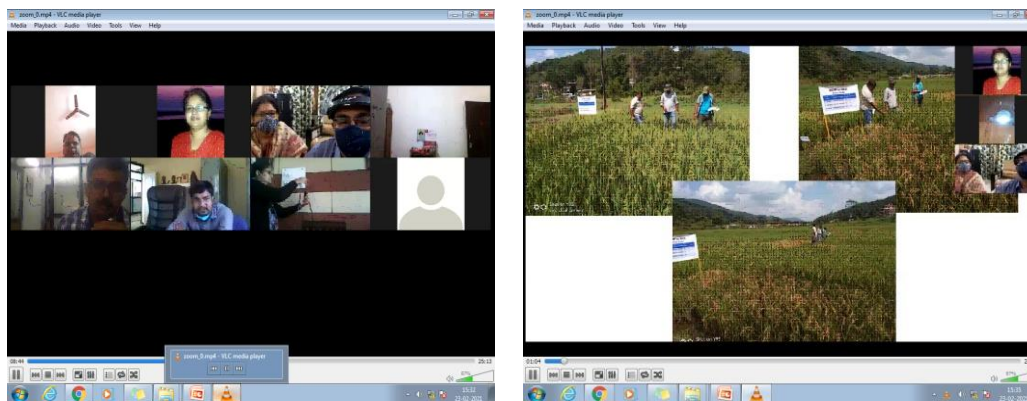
zoom_0.mp4 - VLC media player

Media Playback Audio Video Tools View Help

08:49

25:13

zoom_0.mp4 - VLC media player

15:32

zoom_0.mp4 - VLC media player

Media Playback Audio Video Tools View Help

01:04

15:35